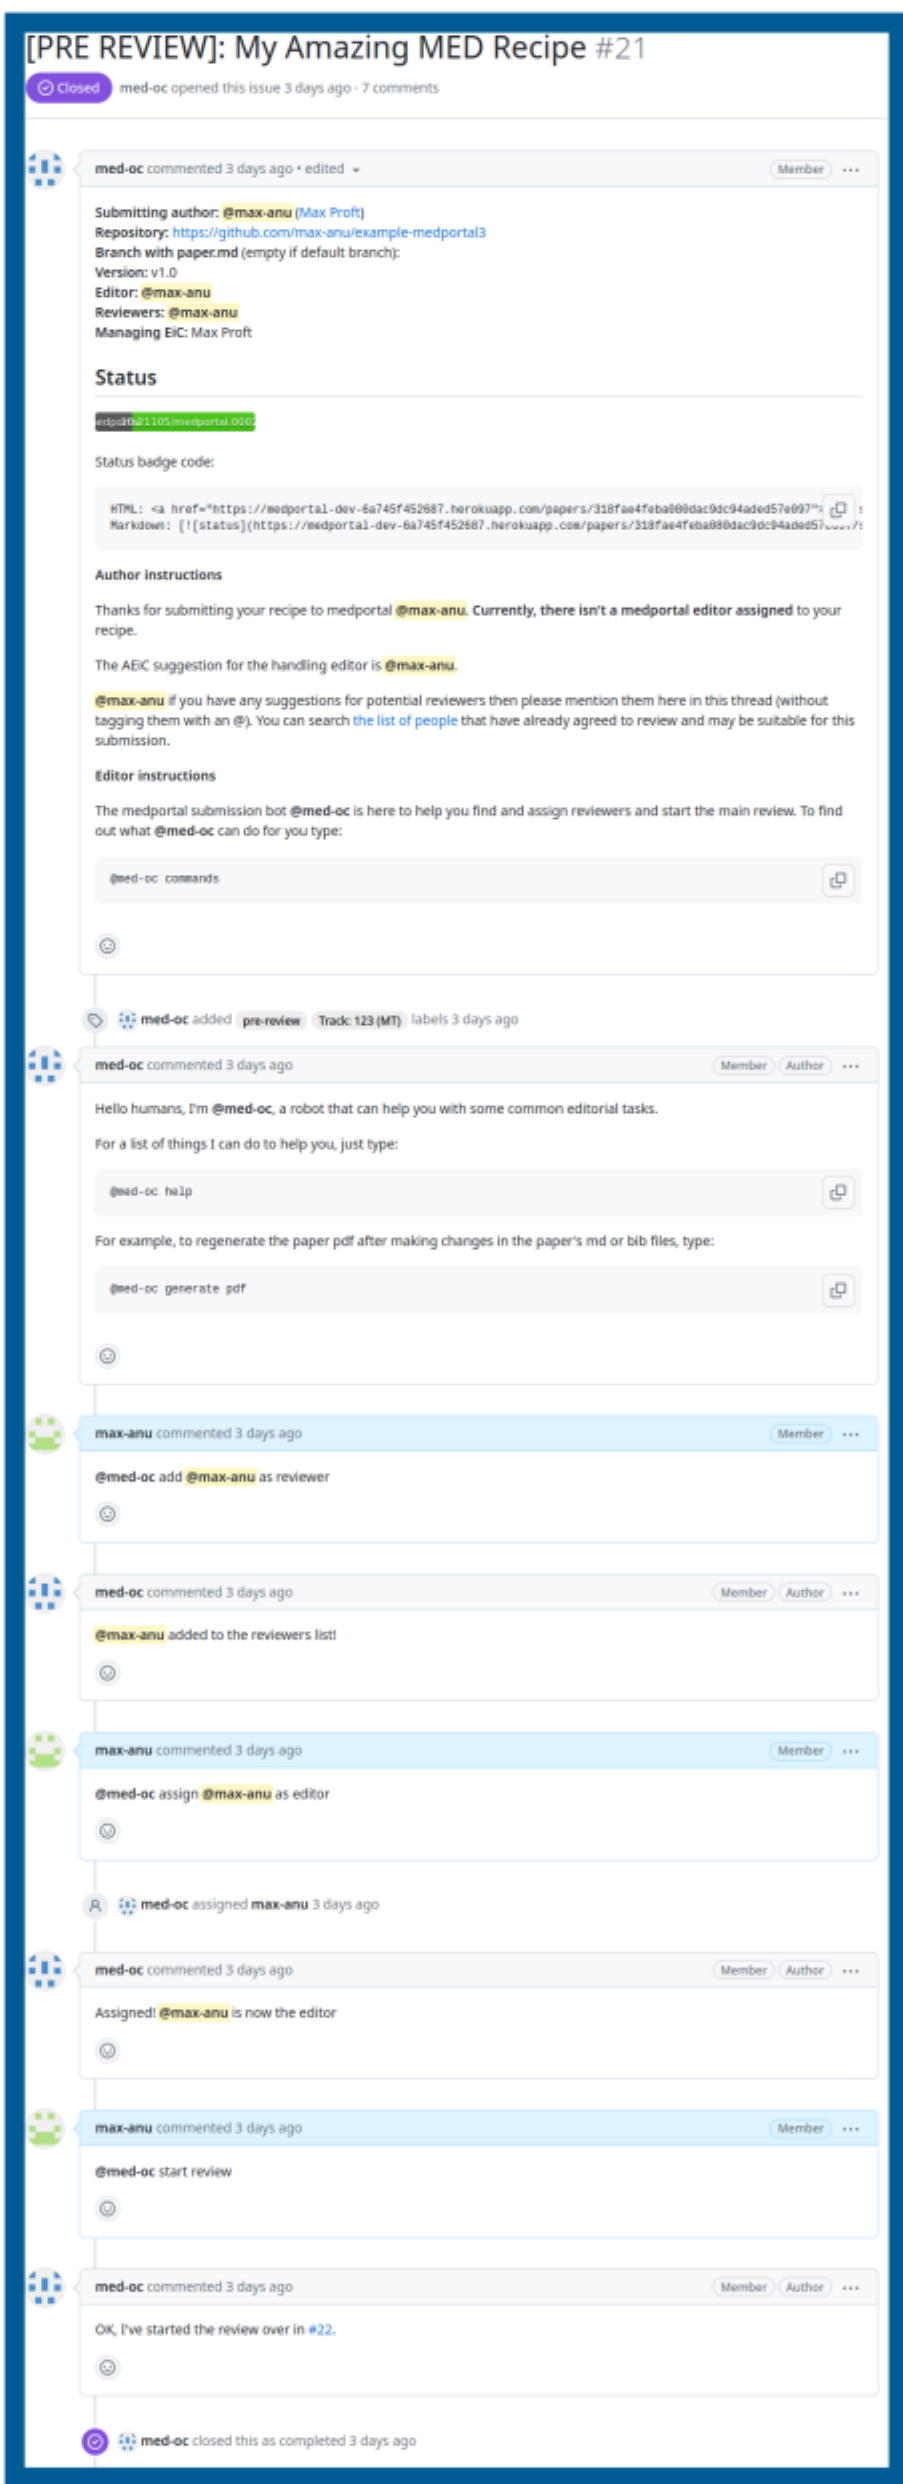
[PRE REVIEW]: My Amazing MED Recipe #21

Closed med-oc opened this issue 3 days ago · 7 comments

med-oc commented 3 days ago • edited

Member ···

**Submitting author:** @max-anu (Max Proft)
**Repository:** https://github.com/max-anu/example-medportal3
**Branch with paper.md** (empty if default branch):
**Version:** v1.0
**Editor:** @max-anu
**Reviewers:** @max-anu
**Managing EiC:** Max Proft

## Status

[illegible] 21105/medportal.0002

Status badge code:

HTML: <a href="https://medportal-dev-6a745f452687.herokuapp.com/papers/318fae4feba080dac9dc94aded57e097"> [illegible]
Markdown: [![status](https://medportal-dev-6a745f452687.herokuapp.com/papers/318fae4feba080dac9dc94aded57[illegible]

**Author instructions**

Thanks for submitting your recipe to medportal @max-anu. **Currently, there isn't a medportal editor assigned** to your recipe.

The AEiC suggestion for the handling editor is @max-anu.

@max-anu if you have any suggestions for potential reviewers then please mention them here in this thread (without tagging them with an @). You can search the list of people that have already agreed to review and may be suitable for this submission.

**Editor instructions**

The medportal submission bot @med-oc is here to help you find and assign reviewers and start the main review. To find out what @med-oc can do for you type:

@med-oc commands

med-oc added pre-review Track: 123 (MT) labels 3 days ago

med-oc commented 3 days ago

Member Author ···

Hello humans, I'm @med-oc, a robot that can help you with some common editorial tasks.

For a list of things I can do to help you, just type:

@med-oc help

For example, to regenerate the paper pdf after making changes in the paper's md or bib files, type:

@med-oc generate pdf

max-anu commented 3 days ago

Member ···

@med-oc add @max-anu as reviewer

med-oc commented 3 days ago

Member Author ···

@max-anu added to the reviewers list!

max-anu commented 3 days ago

Member ···

@med-oc assign @max-anu as editor

med-oc assigned max-anu 3 days ago

med-oc commented 3 days ago

Member Author ···

Assigned! @max-anu is now the editor

max-anu commented 3 days ago

Member ···

@med-oc start review

med-oc commented 3 days ago

Member Author ···

OK, I've started the review over in #22.

med-oc closed this as completed 3 days ago